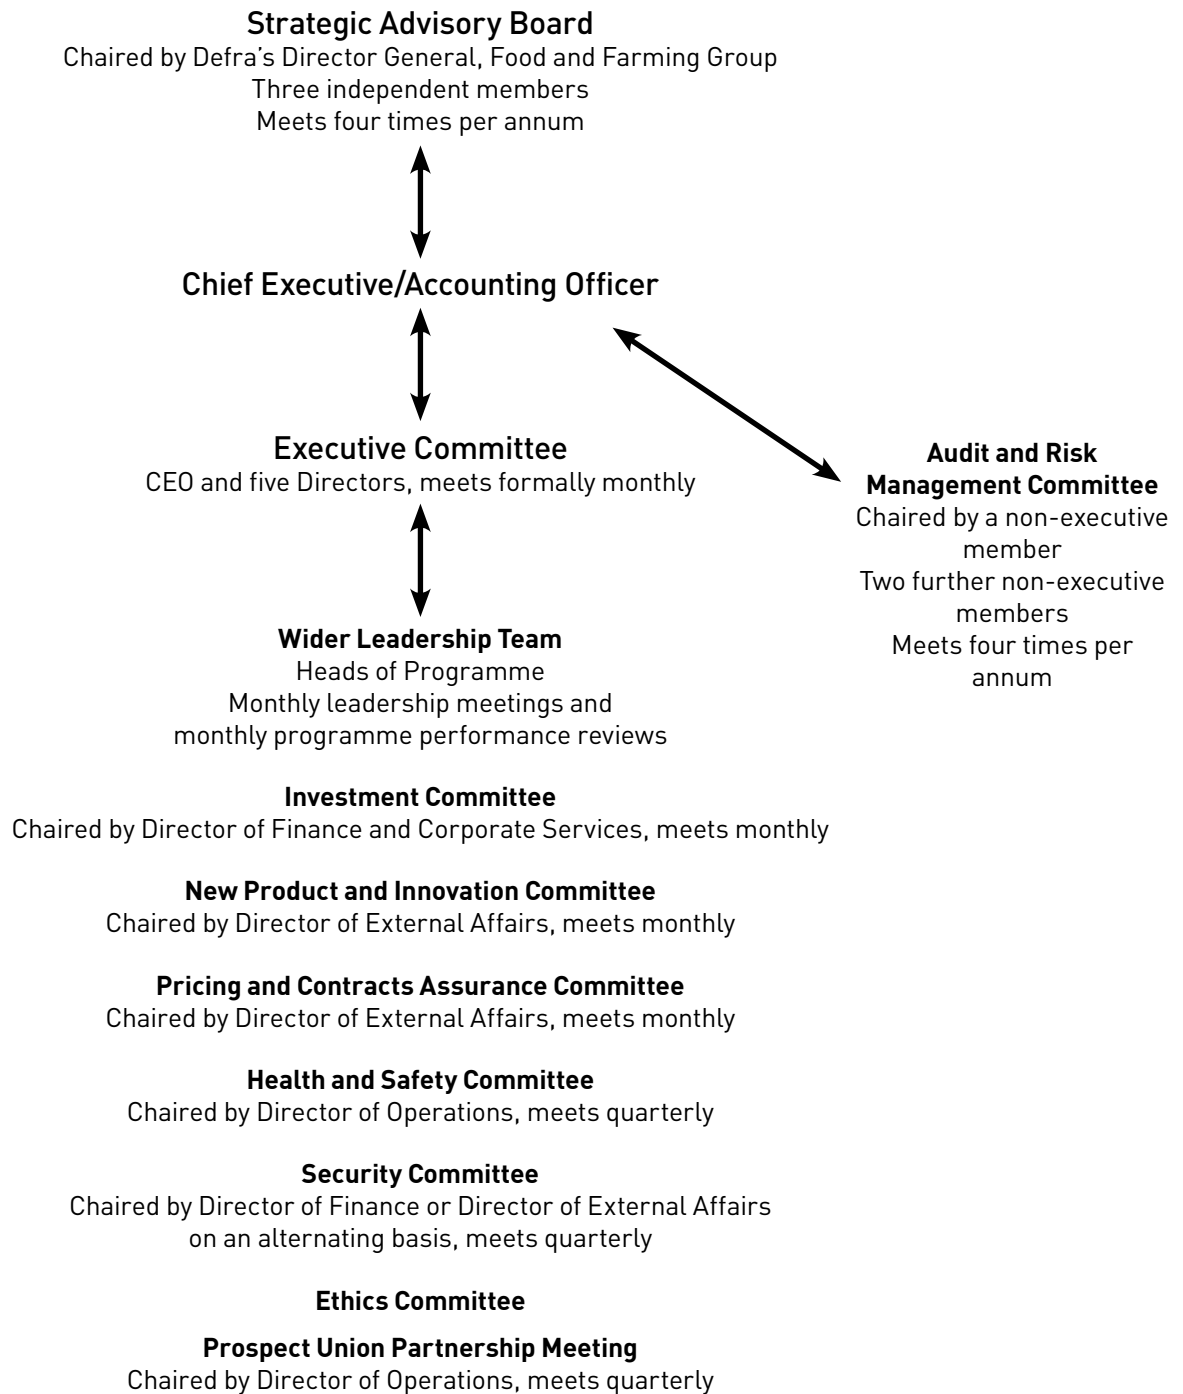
Strategic Advisory Board
Chaired by Defra's Director General, Food and Farming Group
Three independent members
Meets four times per annum

Chief Executive/Accounting Officer

Executive Committee
CEO and five Directors, meets formally monthly

Audit and Risk Management Committee
Chaired by a non-executive member
Two further non-executive members
Meets four times per annum

Wider Leadership Team
Heads of Programme
Monthly leadership meetings and monthly programme performance reviews

Investment Committee
Chaired by Director of Finance and Corporate Services, meets monthly

New Product and Innovation Committee
Chaired by Director of External Affairs, meets monthly

Pricing and Contracts Assurance Committee
Chaired by Director of External Affairs, meets monthly

Health and Safety Committee
Chaired by Director of Operations, meets quarterly

Security Committee
Chaired by Director of Finance or Director of External Affairs on an alternating basis, meets quarterly

Ethics Committee

Prospect Union Partnership Meeting
Chaired by Director of Operations, meets quarterly